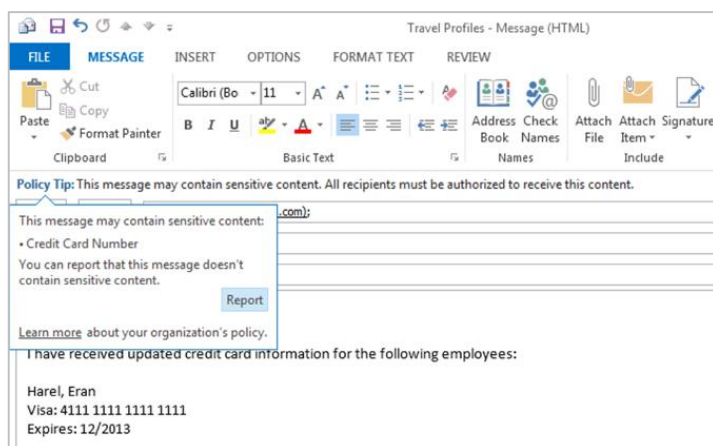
Travel Profiles - Message (HTML)

FILE MESSAGE INSERT OPTIONS FORMAT TEXT REVIEW

Cut
Copy
Paste
Format Painter
Clipboard

Calibri (Bo 11 A A
B I U
Basic Text

Address Book
Check Names
Names

Attach File
Attach Item
Signature
Include

Policy Tip: This message may contain sensitive content. All recipients must be authorized to receive this content.

This message may contain sensitive content:
• Credit Card Number
You can report that this message doesn't contain sensitive content.
Report

Learn more about your organization's policy.

.com);

I have received updated credit card information for the following employees:

Harel, Eran
Visa: 4111 1111 1111 1111
Expires: 12/2013